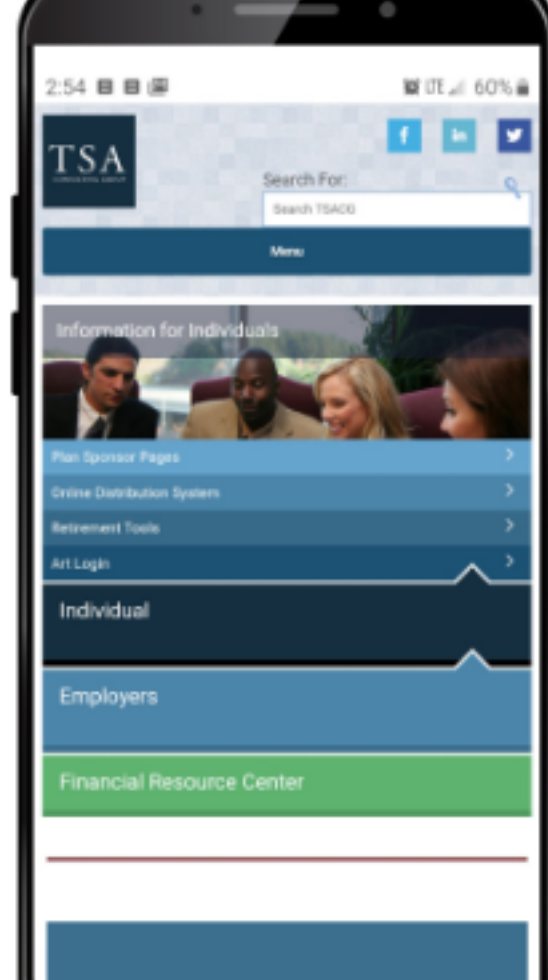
2:54

60%

TSA
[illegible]

f in

Search For:

Search TSACG

Menu

Information for Individuals

Plan Sponsor Pages

Online Distribution System

Retirement Tools

Art Login

Individual

Employers

Financial Resource Center